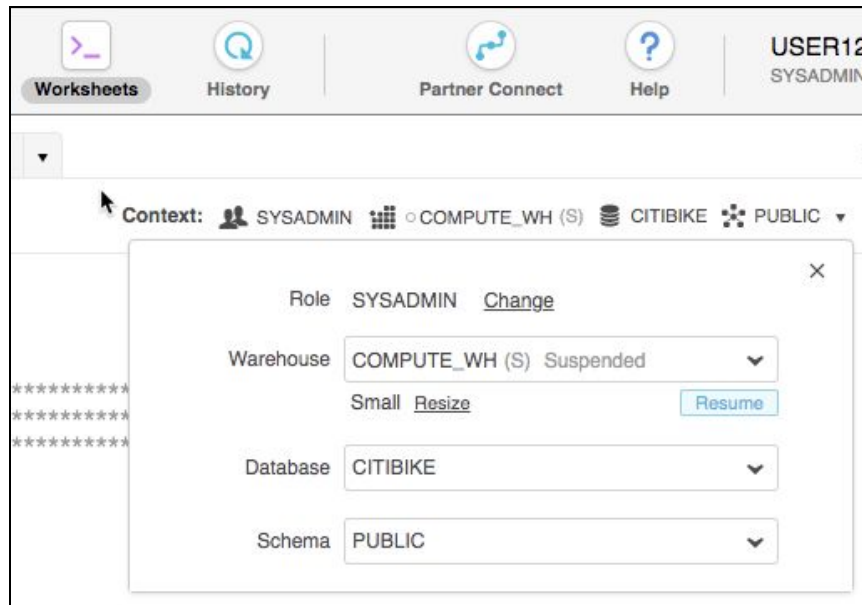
>_ Worksheets
History
Partner Connect
? Help
USER12
SYSADMIN

▾

Context: SYSADMIN ○COMPUTE_WH (S) CITIBIKE PUBLIC ▾

×

Role SYSADMIN Change

Warehouse COMPUTE_WH (S) Suspended

Small Resize Resume

Database CITIBIKE

Schema PUBLIC

**********
**********
**********